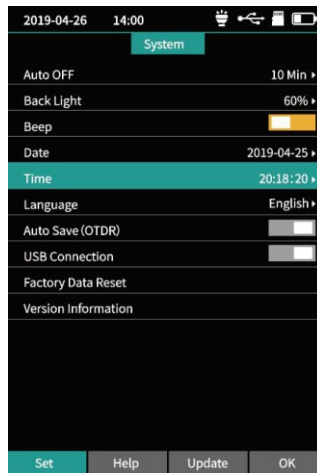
2019-04-26 14:00

System

Auto OFF 10 Min ▸
Back Light 60% ▸
Beep
Date 2019-04-25 ▸
Time 20:18:20 ▸
Language English ▸
Auto Save (OTDR)
USB Connection
Factory Data Reset
Version Information

Set Help Update OK